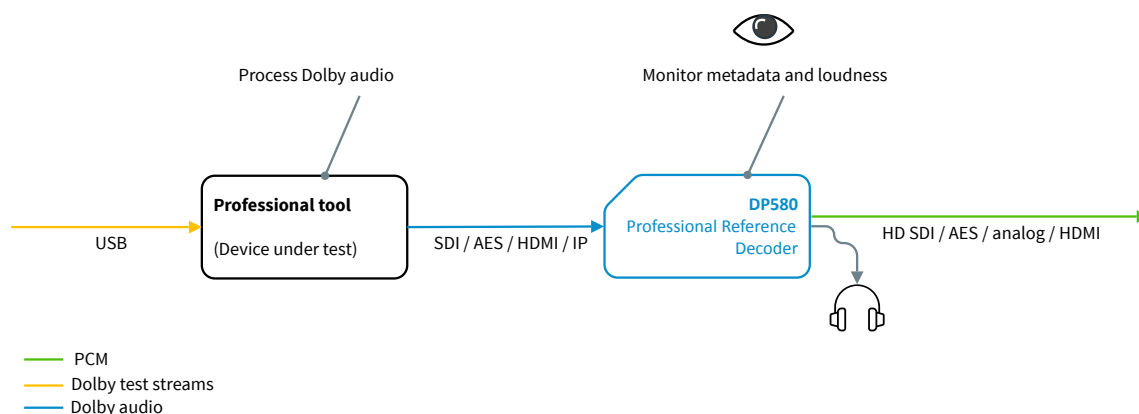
Process Dolby audio

Monitor metadata and loudness

Professional tool

(Device under test)

USB

SDI / AES / HDMI / IP

DP580
Professional Reference Decoder

HD SDI / AES / analog / HDMI

PCM
Dolby test streams
Dolby audio